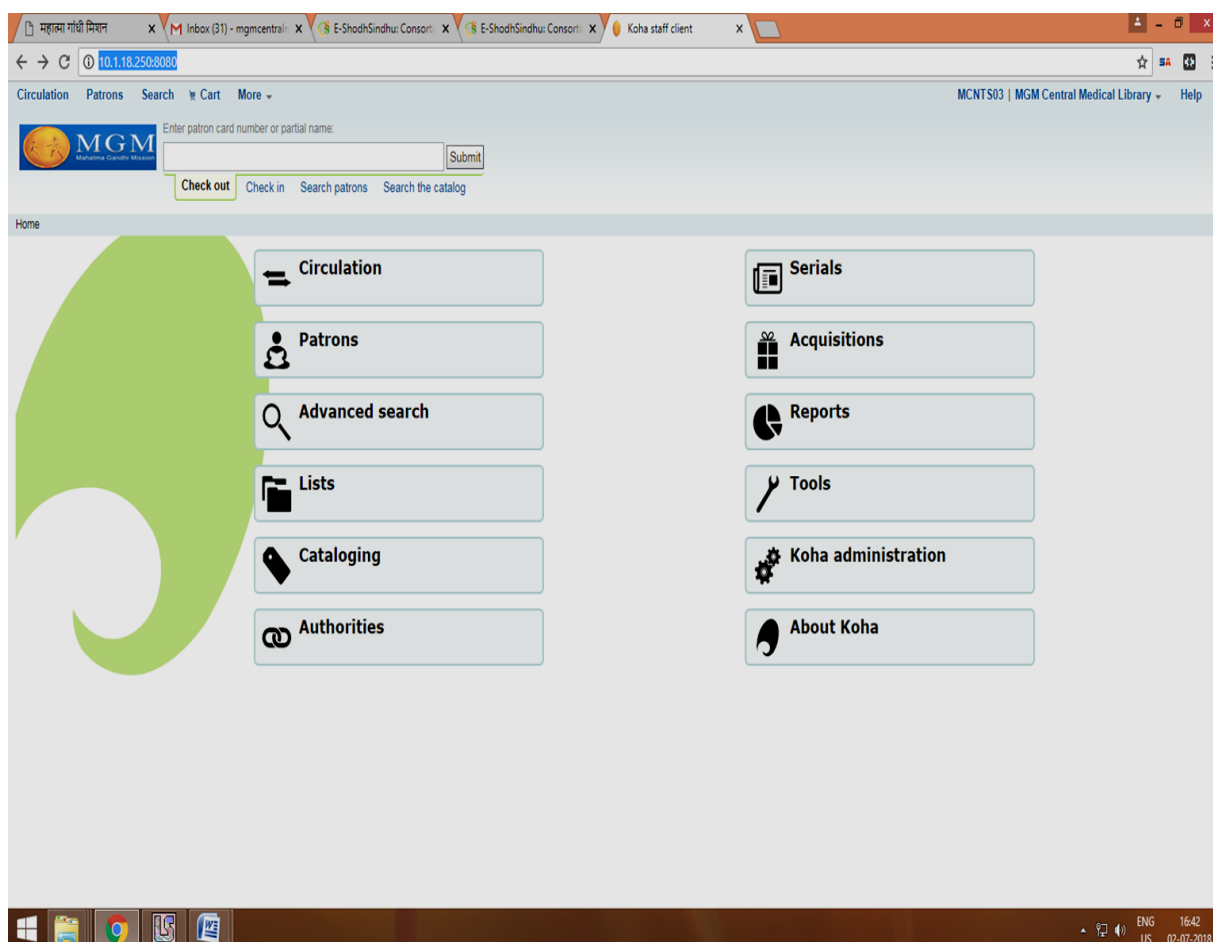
महात्मा गांधी मिशन ×
Inbox (31) - mgmcentral ×
E-ShodhSindhu: Consorti ×
E-ShodhSindhu: Consorti ×
Koha staff client ×

10.1.18.250:8080

Circulation Patrons Search Cart More

MCNTS03 | MGM Central Medical Library Help

MGM
Mahatma Gandhi Mission

Enter patron card number or partial name:

Submit

Check out Check in Search patrons Search the catalog

Home

Circulation

Patrons

Advanced search

Lists

Cataloging

Authorities

Serials

Acquisitions

Reports

Tools

Koha administration

About Koha

ENG
US
16:42
02-07-2018